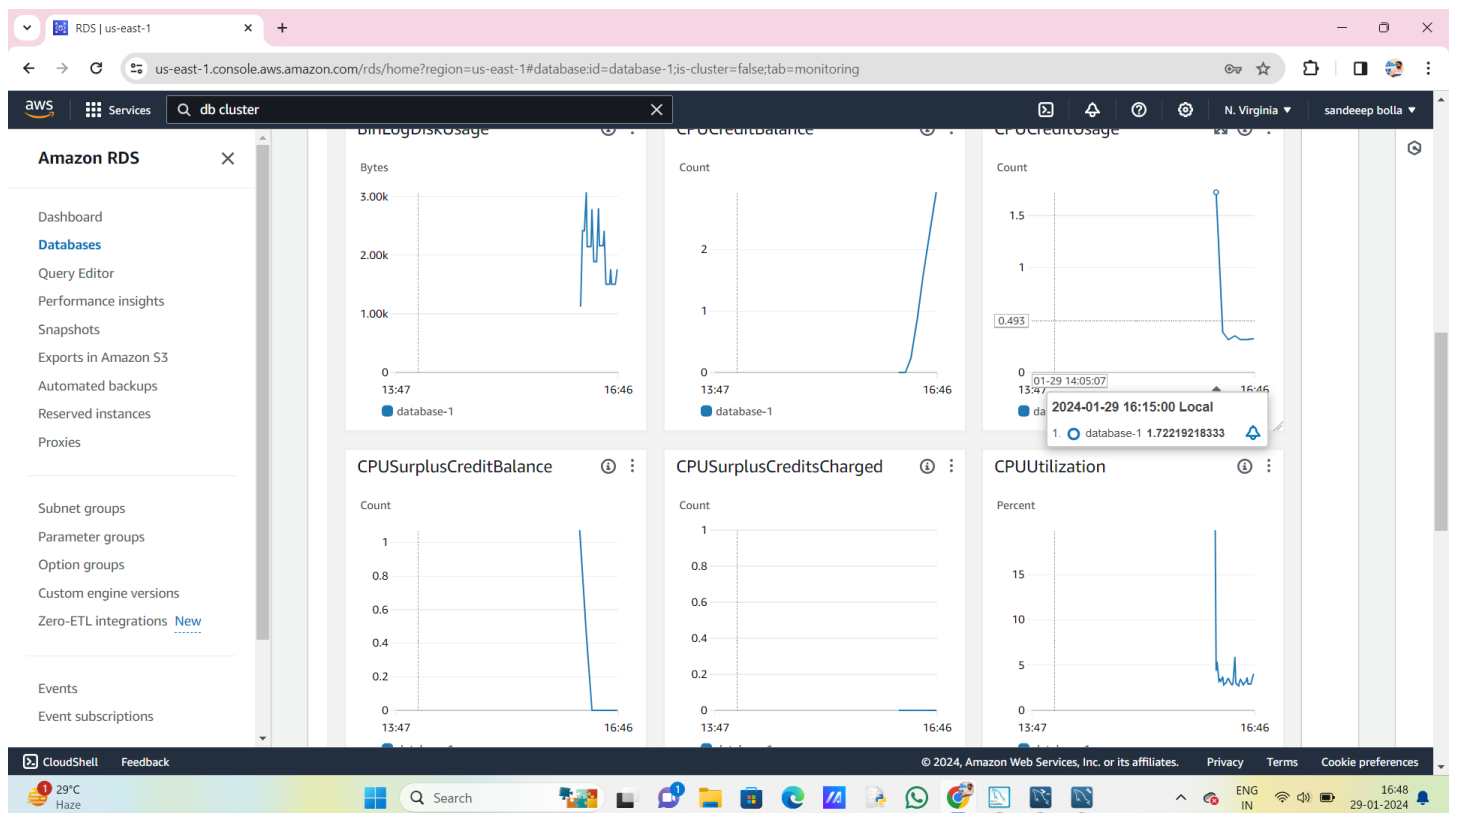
RDS | us-east-1

us-east-1.console.aws.amazon.com/rds/home?region=us-east-1#database:id=database-1;is-cluster=false;tab=monitoring

aws Services db cluster

N. Virginia ▼ sandeeep bolla ▼

Amazon RDS

Dashboard
Databases
Query Editor
Performance insights
Snapshots
Exports in Amazon S3
Automated backups
Reserved instances
Proxies

Subnet groups
Parameter groups
Option groups
Custom engine versions
Zero-ETL integrations New

Events
Event subscriptions

BinLogDiskUsage

Bytes

3.00k
2.00k
1.00k
0
13:47 16:46
database-1

CPUCreditBalance

Count

2
1
0
13:47 16:46
database-1

CPUCreditUsage

Count

1.5
1
0.493
0
13:47 16:46
01-29 14:05:07
2024-01-29 16:15:00 Local
1. database-1 1.72219218333

CPUSurplusCreditBalance

Count

1
0.8
0.6
0.4
0.2
0
13:47 16:46

CPUSurplusCreditsCharged

Count

1
0.8
0.6
0.4
0.2
0
13:47 16:46

CPUUtilization

Percent

15
10
5
0
13:47 16:46

CloudShell Feedback © 2024, Amazon Web Services, Inc. or its affiliates. Privacy Terms Cookie preferences

29°C Haze Search ENG IN 16:48 29-01-2024